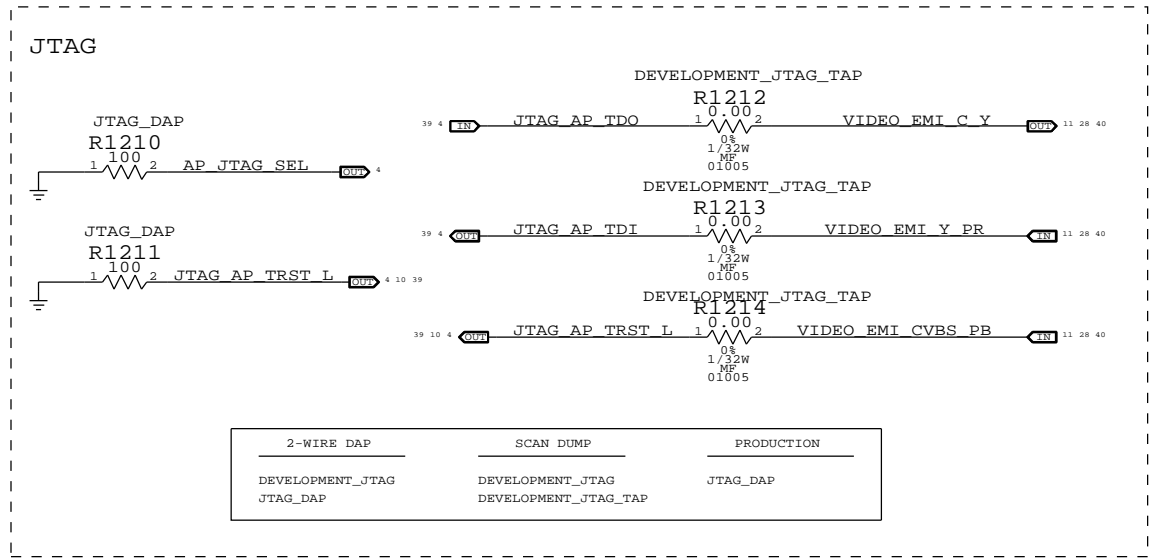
JTAG

JTAG_DAP
R1210
100
1 2 AP_JTAG_SEL OUT 4

JTAG_DAP
R1211
100
1 2 JTAG_AP_TRST_L OUT 4 10 39

DEVELOPMENT_JTAG_TAP
R1212
0.00
39 4 IN JTAG_AP_TDO 1 2 VIDEO_EMI_C_Y OUT 11 28 40
0%
1/32W
MF
01005

DEVELOPMENT_JTAG_TAP
R1213
0.00
39 4 OUT JTAG_AP_TDI 1 2 VIDEO_EMI_Y_PR IN 11 28 40
0%
1/32W
MF
01005

DEVELOPMENT_JTAG_TAP
R1214
0.00
39 10 4 OUT JTAG_AP_TRST_L 1 2 VIDEO_EMI_CVBS_PB IN 11 28 40
0%
1/32W
MF
01005

| 2-WIRE DAP | SCAN DUMP | PRODUCTION |
|---|---|---|
| DEVELOPMENT_JTAG | DEVELOPMENT_JTAG | JTAG_DAP |
| JTAG_DAP | DEVELOPMENT_JTAG_TAP | |